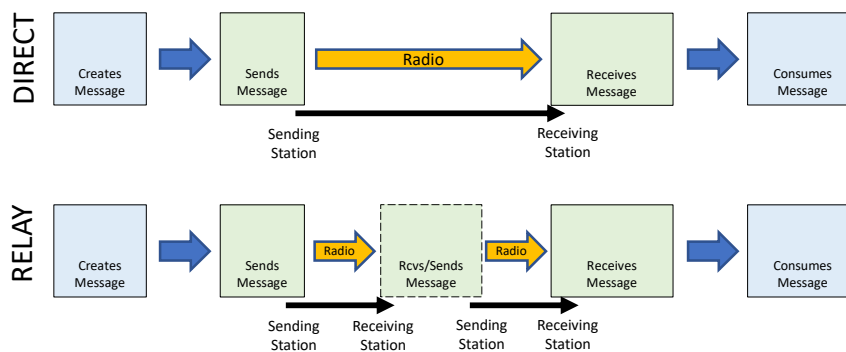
DIRECT

Creates Message

Sends Message

Radio

Receives Message

Consumes Message

Sending Station

Receiving Station

RELAY

Creates Message

Sends Message

Radio

Rcvs/Sends Message

Radio

Receives Message

Consumes Message

Sending Station

Receiving Station

Sending Station

Receiving Station